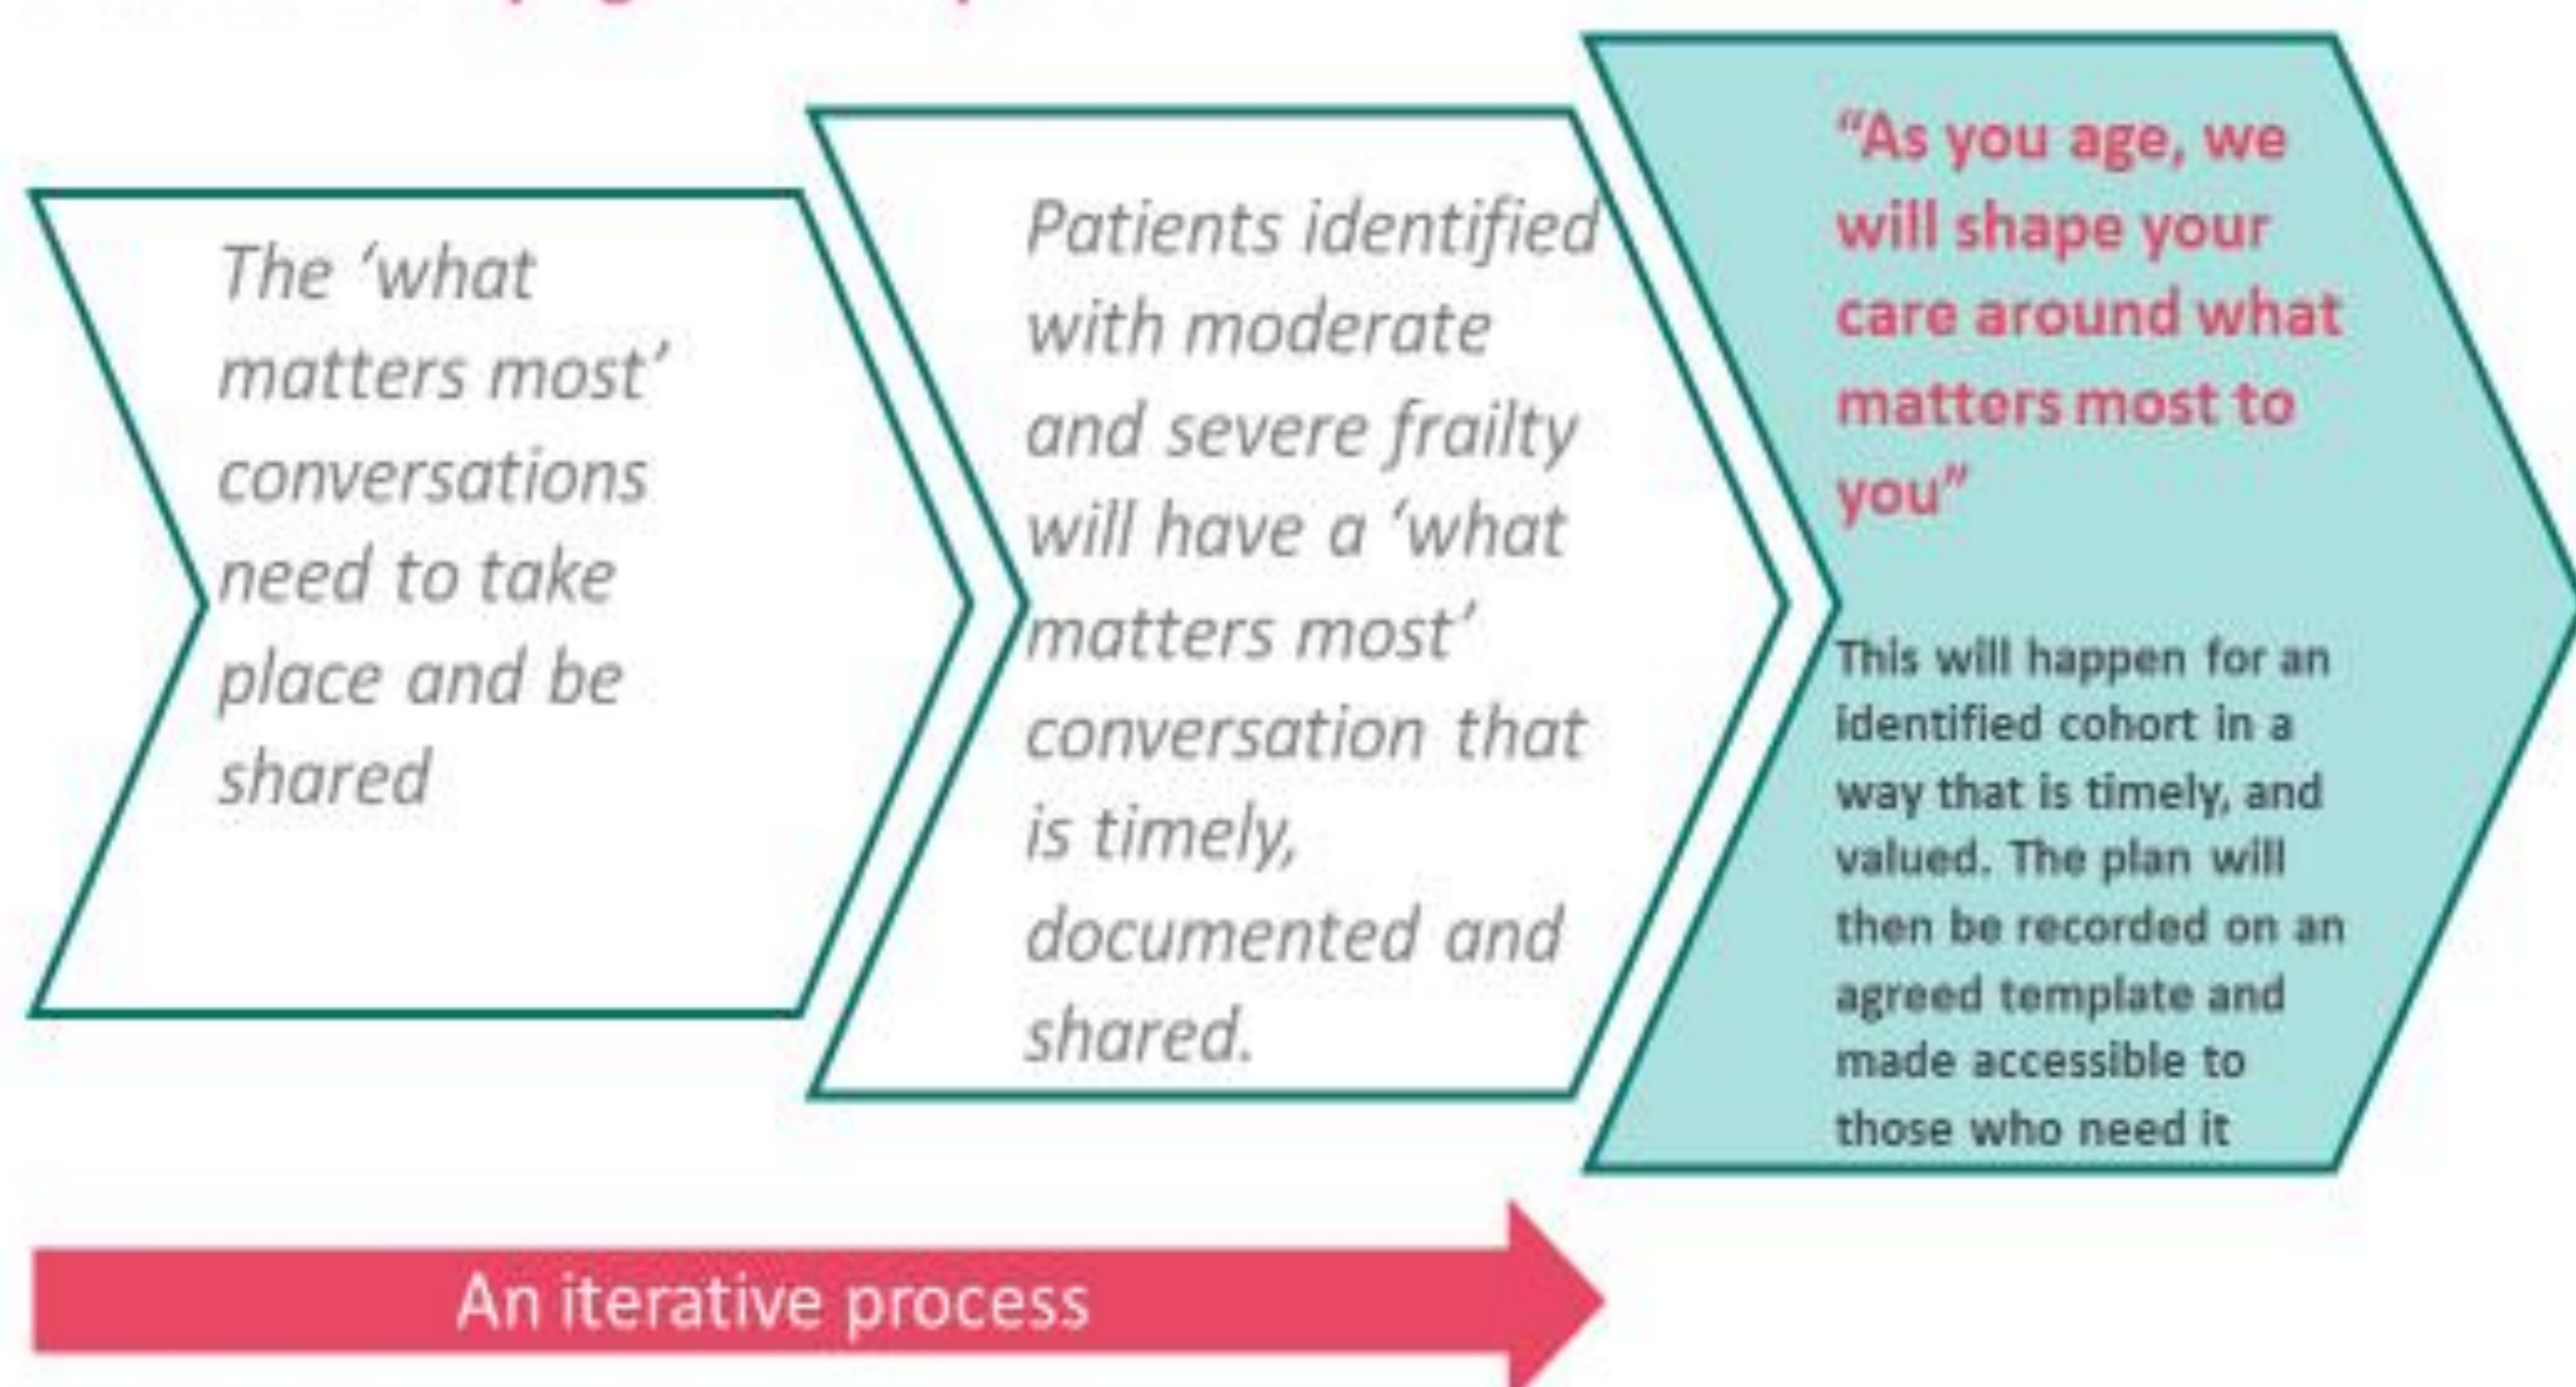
The 'what matters most' conversations need to take place and be shared

Patients identified with moderate and severe frailty will have a 'what matters most' conversation that is timely, documented and shared.

"As you age, we will shape your care around what matters most to you"

This will happen for an identified cohort in a way that is timely, and valued. The plan will then be recorded on an agreed template and made accessible to those who need it

An iterative process